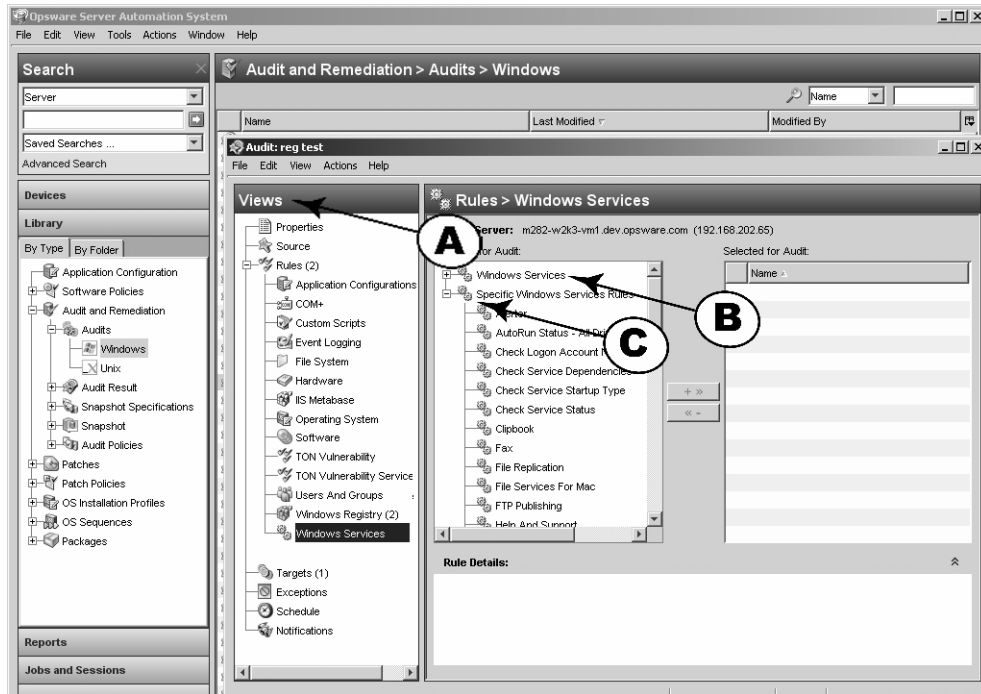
Opsware Server Automation System
File Edit View Tools Actions Window Help

Search
Server
Saved Searches ...
Advanced Search

Devices
Library
By Type By Folder
Application Configuration
Software Policies
Audit and Remediation
Audits
Windows
Unix
Audit Result
Snapshot Specifications
Snapshot
Audit Policies
Patches
Patch Policies
OS Installation Profiles
OS Sequences
Packages

Reports
Jobs and Sessions

Audit and Remediation > Audits > Windows
Name
Name
Last Modified
Modified By

Audit: reg test
File Edit View Actions Help

Views
Properties
Source
Rules (2)
Application Configurations
COM+
Custom Scripts
Event Logging
File System
Hardware
IIS Metabase
Operating System
Software
TON Vulnerability
TON Vulnerability Service
Users And Groups
Windows Registry (2)
Windows Services
Targets (1)
Exceptions
Schedule
Notifications

Rules > Windows Services
Server: m282-w2k3-vm1.dev.opsware.com (192.168.202.65)
for Audit:
Windows Services
Specific Windows Services Rules
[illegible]
AutoRun Status - All Dri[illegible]
Check Logon Account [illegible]
Check Service Dependencies
Check Service Startup Type
Check Service Status
Clipbook
Fax
File Replication
File Services For Mac
FTP Publishing
Help And Support
+ »
« -
Selected for Audit:
Name
Rule Details:

A
B
C